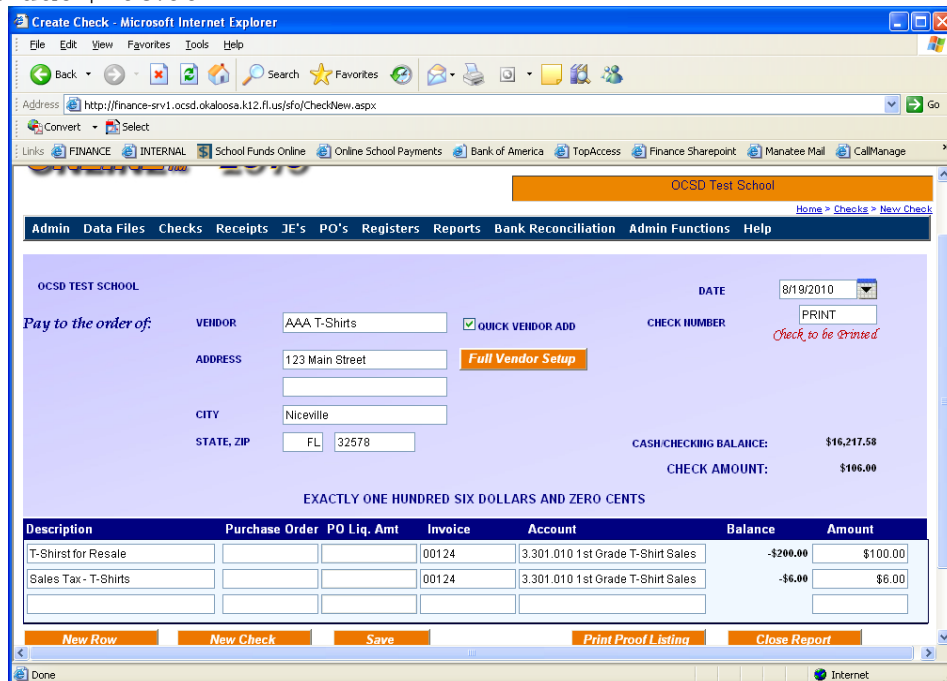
Create Check - Microsoft Internet Explorer

File Edit View Favorites Tools Help

Back Search Favorites

Address http://finance-srv1.ocsd.okaloosa.k12.fl.us/sfo/CheckNew.aspx Go

Convert Select

Links FINANCE INTERNAL School Funds Online Online School Payments Bank of America TopAccess Finance Sharepoint Manatee Mail CallManage

OCSD Test School

Home > Checks > New Check

Admin Data Files Checks Receipts JE's PO's Registers Reports Bank Reconciliation Admin Functions Help

OCSD TEST SCHOOL

DATE 8/19/2010

Pay to the order of: VENDOR AAA T-Shirts QUICK VENDOR ADD CHECK NUMBER PRINT

Check to be Printed

ADDRESS 123 Main Street Full Vendor Setup

CITY Niceville

STATE, ZIP FL 32578

CASH/CHECKING BALANCE: $16,217.58

CHECK AMOUNT: $106.00

EXACTLY ONE HUNDRED SIX DOLLARS AND ZERO CENTS

| Description | Purchase Order | PO Liq. Amt | Invoice | Account | Balance | Amount |
|---|---|---|---|---|---|---|
| T-Shirst for Resale | | | 00124 | 3.301.010 1st Grade T-Shirt Sales | -$200.00 | $100.00 |
| Sales Tax - T-Shirts | | | 00124 | 3.301.010 1st Grade T-Shirt Sales | -$6.00 | $6.00 |
| | | | | | | |

New Row New Check Save Print Proof Listing Close Report

Done Internet